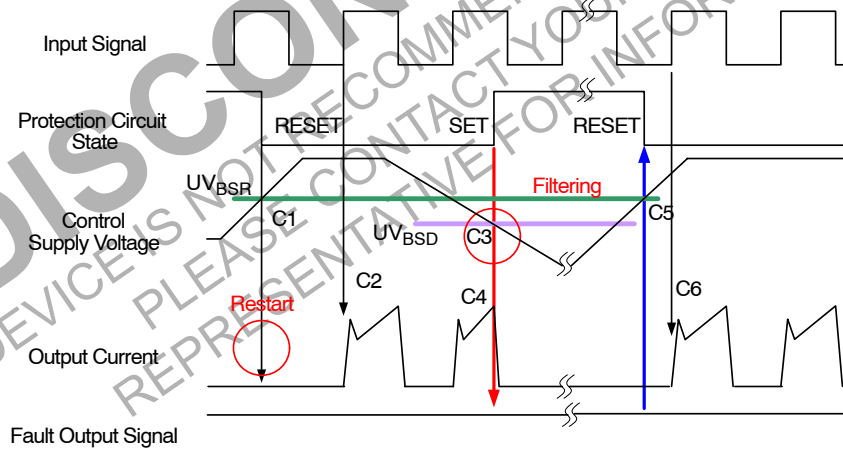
DISCONTINUED
DEVICE IS NOT RECOMMENDED
PLEASE CONTACT YOUR
REPRESENTATIVE FOR INFORMATION

Input Signal

Protection Circuit State

RESET

SET

RESET

$UV_{BSR}$

Filtering

Control Supply Voltage

C1

C5

$UV_{BSD}$

C3

C2

C4

C6

Restart

Output Current

Fault Output Signal